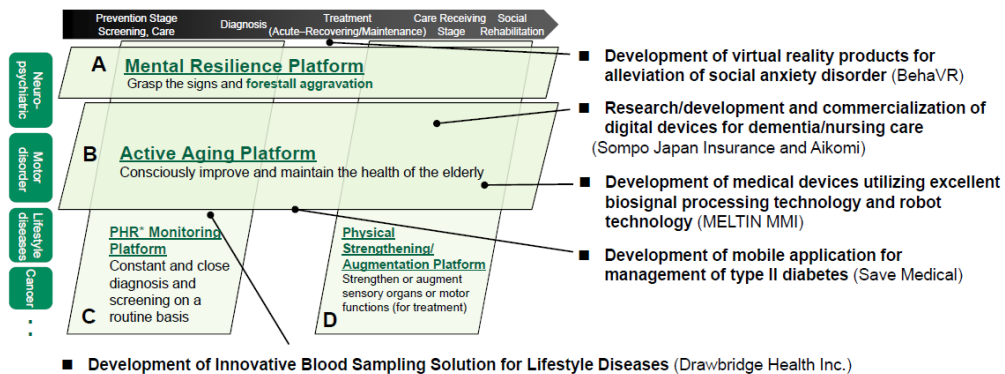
Prevention Stage Screening, Care | Diagnosis | Treatment (Acute–Recovering/Maintenance) | Care Receiving Stage | Social Rehabilitation

Neuro-psychiatric

Motor disorder

Lifestyle diseases

Cancer

⋮

A **Mental Resilience Platform**
Grasp the signs and forestall aggravation

B **Active Aging Platform**
Consciously improve and maintain the health of the elderly

**PHR* Monitoring Platform**
Constant and close diagnosis and screening on a routine basis
C

**Physical Strengthening/ Augmentation Platform**
Strengthen or augment sensory organs or motor functions (for treatment)
D

■ Development of virtual reality products for alleviation of social anxiety disorder (BehaVR)

■ Research/development and commercialization of digital devices for dementia/nursing care (Sompo Japan Insurance and Aikomi)

■ Development of medical devices utilizing excellent biosignal processing technology and robot technology (MELTIN MMI)

■ Development of mobile application for management of type II diabetes (Save Medical)

■ Development of Innovative Blood Sampling Solution for Lifestyle Diseases (Drawbridge Health Inc.)